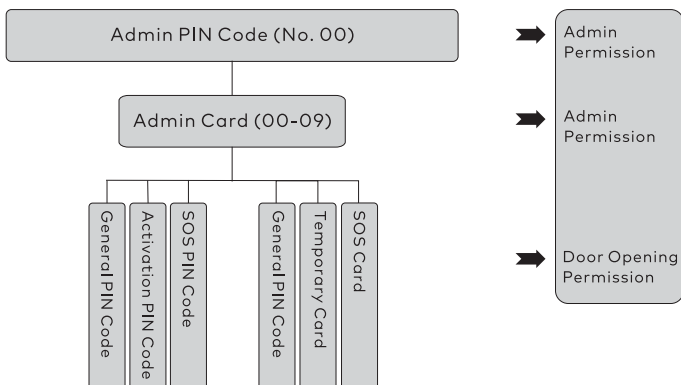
Admin PIN Code (No. 00)

Admin Card (00-09)

General PIN Code

Activation PIN Code

SOS PIN Code

General PIN Code

Temporary Card

SOS Card

Admin Permission

Admin Permission

Door Opening Permission